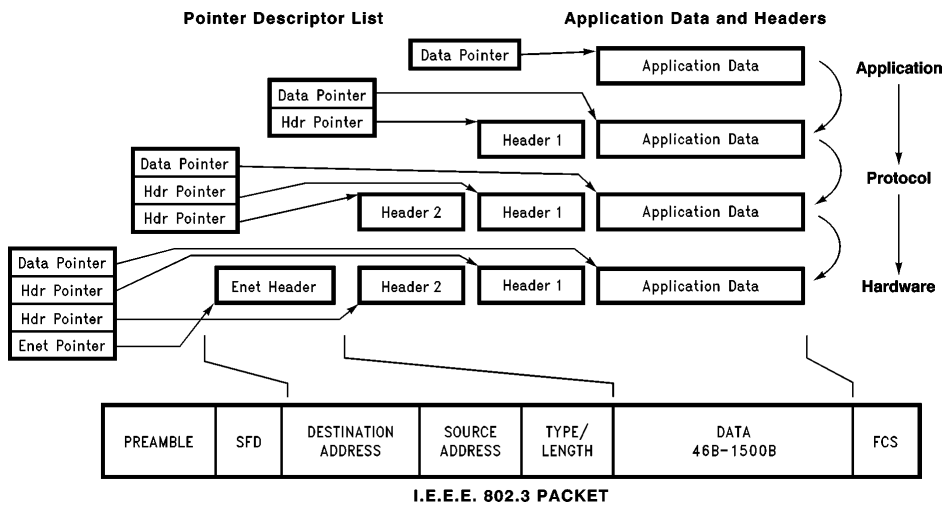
Pointer Descriptor List

Application Data and Headers

Data Pointer

Application Data

Application

Data Pointer
Hdr Pointer

Header 1

Application Data

Data Pointer
Hdr Pointer
Hdr Pointer

Header 2

Header 1

Application Data

Protocol

Data Pointer
Hdr Pointer
Hdr Pointer
Enet Pointer

Enet Header

Header 2

Header 1

Application Data

Hardware

| PREAMBLE | SFD | DESTINATION ADDRESS | SOURCE ADDRESS | TYPE/ LENGTH | DATA 46B-1500B | FCS |
|---|---|---|---|---|---|---|

I.E.E.E. 802.3 PACKET